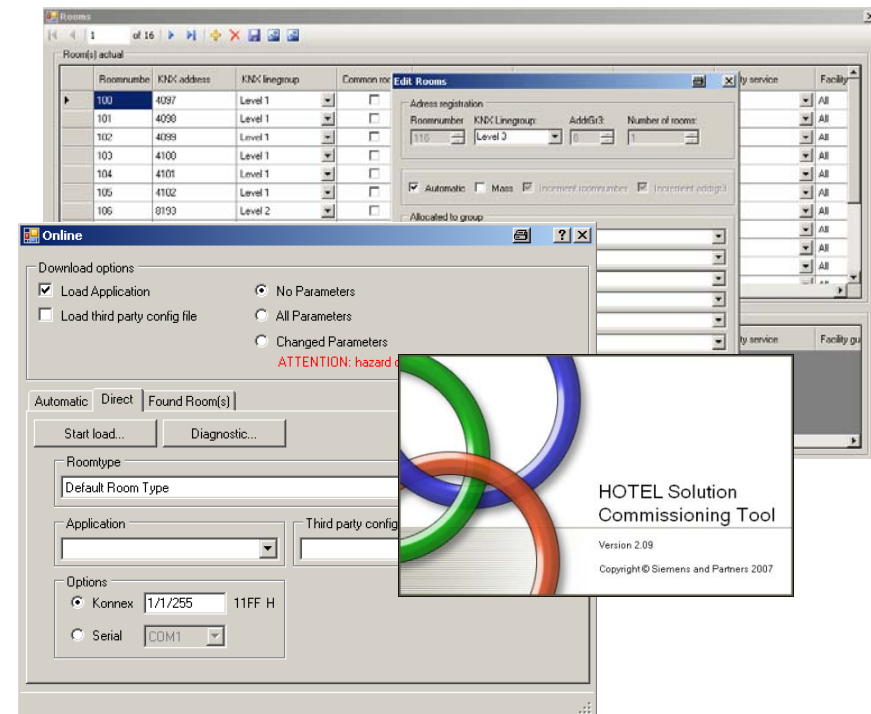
Rooms

1 of 16

Room(s) actual

| | Roomnumbe | KNX address | KNX linegroup | Common ro |
|---|---|---|---|---|
| ▶ | 100 | 4097 | Level 1 | |
| | 101 | 4098 | Level 1 | |
| | 102 | 4099 | Level 1 | |
| | 103 | 4100 | Level 1 | |
| | 104 | 4101 | Level 1 | |
| | 105 | 4102 | Level 1 | |
| | 106 | 8193 | Level 2 | |

Edit Rooms

Adress registration

Roomnumber 116 KNX Linegroup: Level 3 AddrGr3: 6 Number of rooms: 1

Automatic Mass Increment roomnumber Increment addrgr3

Allocated to group

ty service Facility

All
All
All
All
All
All
All
All
All
All
All
All

ty service Facility gu

Online

Download options

Load Application
Load third party config file

No Parameters
All Parameters
Changed Parameters
ATTENTION: hazard o

Automatic Direct Found Room(s)

Start load... Diagnostic...

Roomtype

Default Room Type

Application

Third party config

Options

Konnex 1/1/255 11FF H

Serial COM1

HOTEL Solution Commissioning Tool

Version 2.09

Copyright © Siemens and Partners 2007